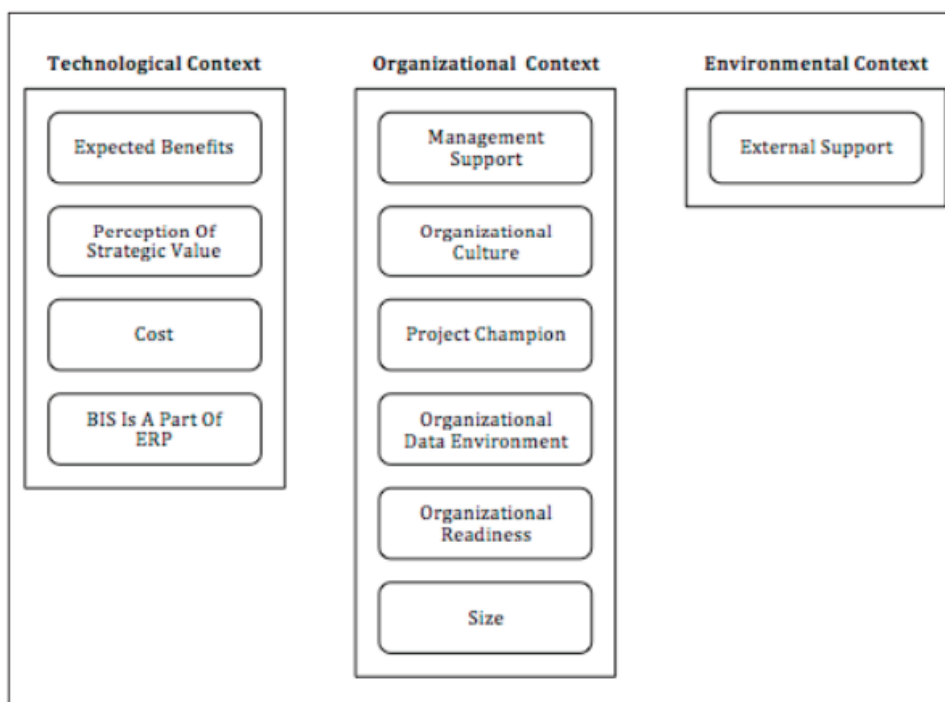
Technological Context

Expected Benefits

Perception Of Strategic Value

Cost

BIS Is A Part Of ERP

Organizational Context

Management Support

Organizational Culture

Project Champion

Organizational Data Environment

Organizational Readiness

Size

Environmental Context

External Support